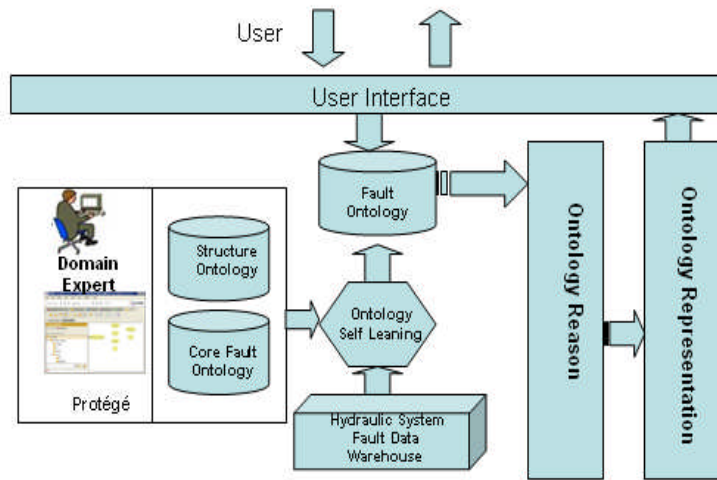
User

User Interface

Fault Ontology

Domain Expert

Protégé

Structure Ontology

Core Fault Ontology

Ontology Self Leaning

Hydraulic System Fault Data Warehouse

Ontology Reason

Ontology Representation